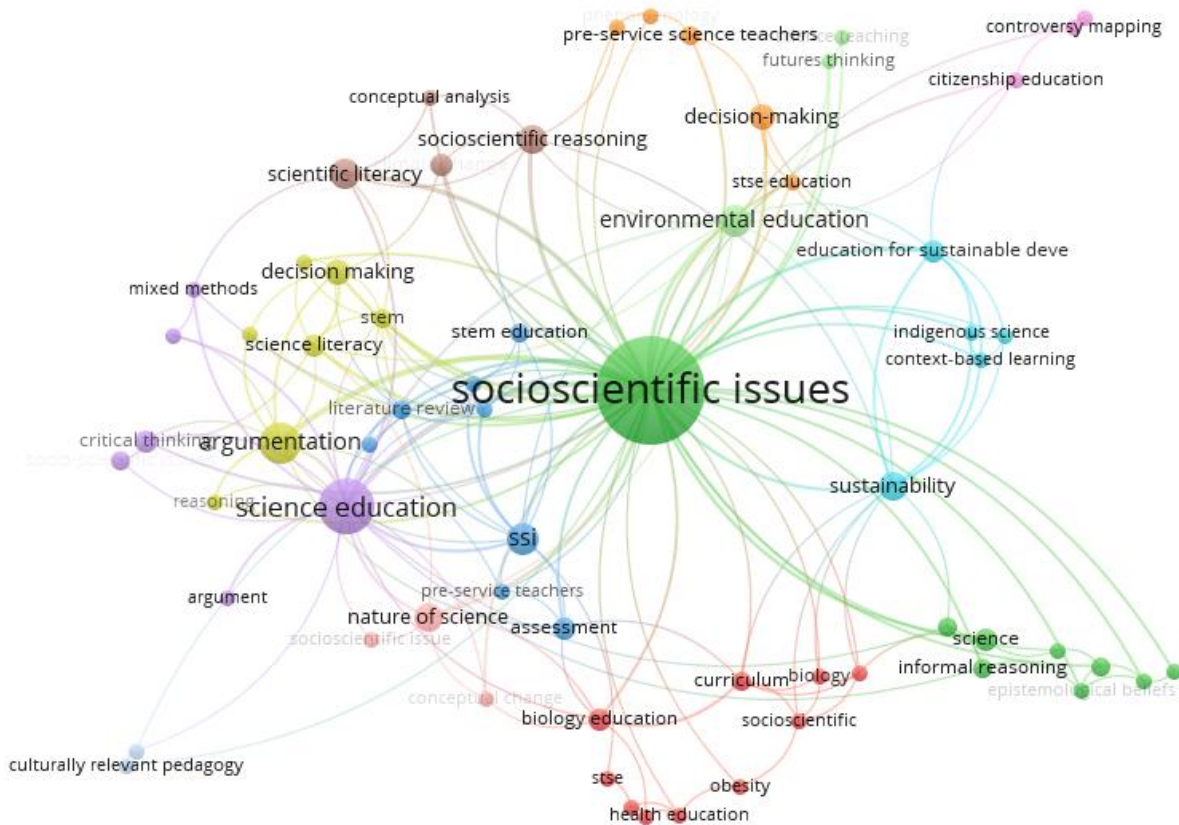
phenomenology
pre-service science teachers
science teaching
futures thinking
controversy mapping
citizenship education
conceptual analysis
decision-making
socioscientific reasoning
scientific literacy
climate change
stse education
environmental education
education for sustainable deve
decision making
mixed methods
stem
stem education
indigenous science
science literacy
context-based learning
socioscientific issues
literature review
critical thinking
argumentation
socioscientific issues
sustainability
reasoning
science education
ssi
pre-service teachers
argument
nature of science
assessment
socioscientific issue
science
informal reasoning
curriculum
biology
epistemological beliefs
conceptual change
biology education
socioscientific
culturally relevant pedagogy
stse
obesity
health education